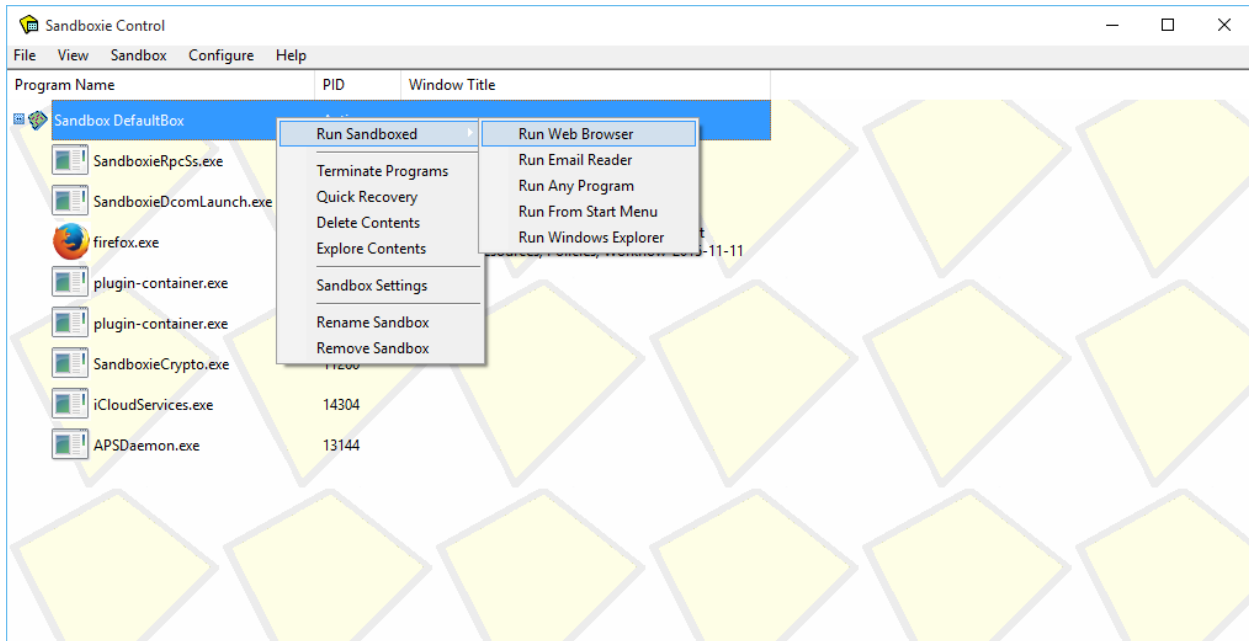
Sandboxie Control

File View Sandbox Configure Help

| Program Name | PID | Window Title |
|---|---|---|
| Sandbox DefaultBox | | |
| SandboxieRpcSs.exe | | |
| SandboxieDcomLaunch.exe | | |
| firefox.exe | | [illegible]t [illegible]esources, Policies, Workflow 2015-11-11 |
| plugin-container.exe | | |
| plugin-container.exe | | |
| SandboxieCrypto.exe | 11200 | |
| iCloudServices.exe | 14304 | |
| APSDaemon.exe | 13144 | |

Run Sandboxed
Terminate Programs
Quick Recovery
Delete Contents
Explore Contents
Sandbox Settings
Rename Sandbox
Remove Sandbox

Run Web Browser
Run Email Reader
Run Any Program
Run From Start Menu
Run Windows Explorer